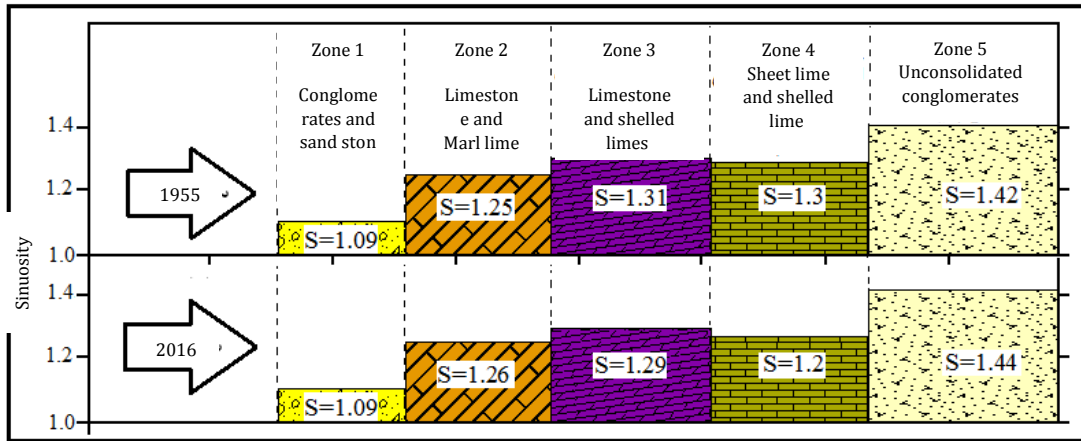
Zone 1
Conglome rates and sand ston

Zone 2
Limeston e and Marl lime

Zone 3
Limestone and shelled limes

Zone 4
Sheet lime and shelled lime

Zone 5
Unconsolidated conglomerates

Sinuosity

1.4
1.2
1.0

1955

S=1.09
S=1.25
S=1.31
S=1.3
S=1.42

1.4
1.2
1.0

2016

S=1.09
S=1.26
S=1.29
S=1.2
S=1.44